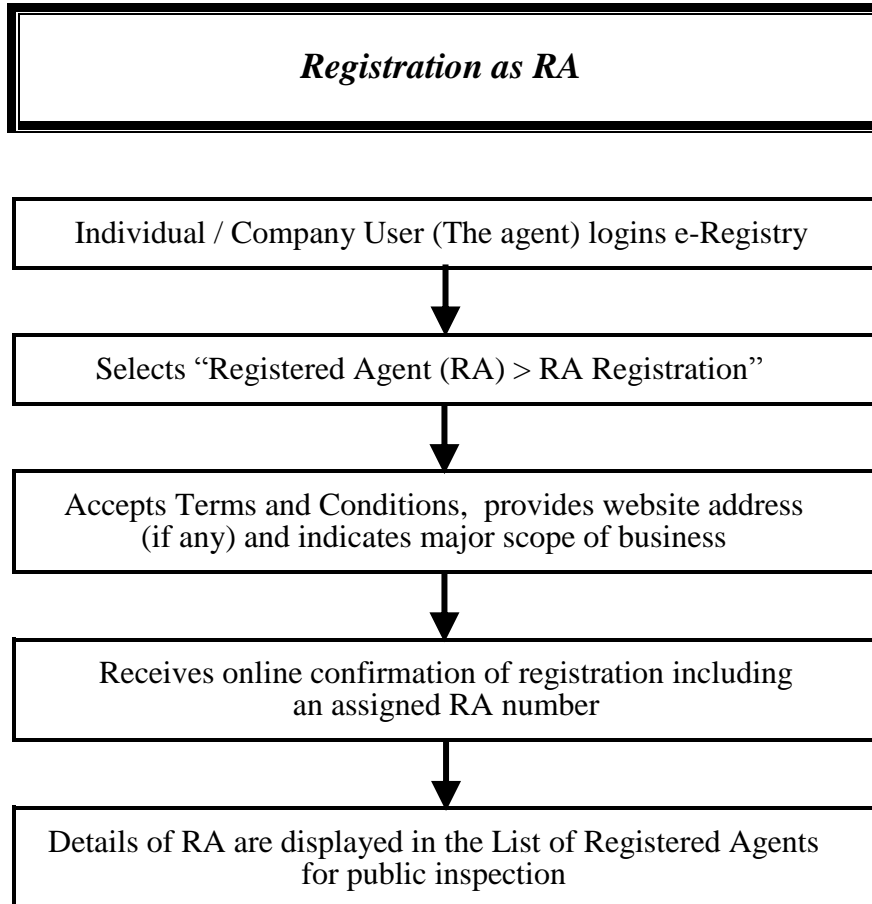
Registration as RA

Individual / Company User (The agent) logins e-Registry

Selects "Registered Agent (RA) > RA Registration"

Accepts Terms and Conditions, provides website address (if any) and indicates major scope of business

Receives online confirmation of registration including an assigned RA number

Details of RA are displayed in the List of Registered Agents for public inspection